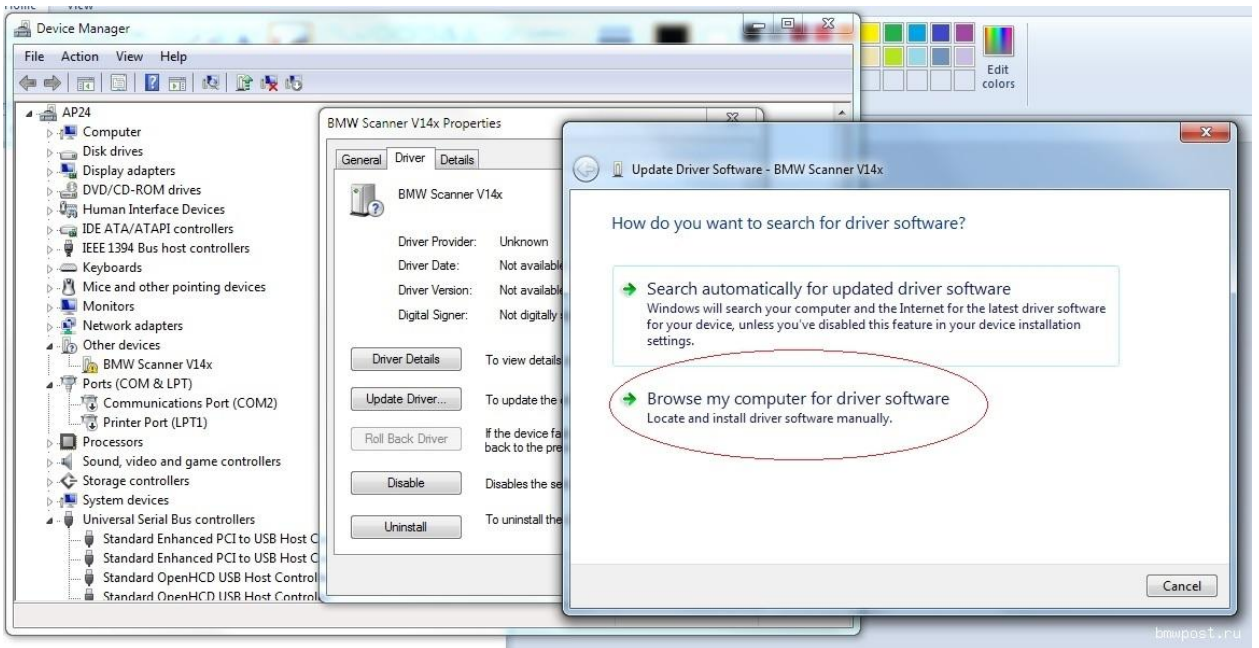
Device Manager

File Action View Help

AP24
Computer
Disk drives
Display adapters
DVD/CD-ROM drives
Human Interface Devices
IDE ATA/ATAPI controllers
IEEE 1394 Bus host controllers
Keyboards
Mice and other pointing devices
Monitors
Network adapters
Other devices
BMW Scanner V14x
Ports (COM & LPT)
Communications Port (COM2)
Printer Port (LPT1)
Processors
Sound, video and game controllers
Storage controllers
System devices
Universal Serial Bus controllers
Standard Enhanced PCI to USB Host C
Standard Enhanced PCI to USB Host C
Standard OpenHCD USB Host Control
Standard OpenHCD USB Host Control

Edit colors

BMW Scanner V14x Properties

General Driver Details

BMW Scanner V14x

Driver Provider: Unknown
Driver Date: Not available
Driver Version: Not available
Digital Signer: Not digitally

Driver Details To view details
Update Driver... To update the
Roll Back Driver If the device fa back to the pre
Disable Disables the se
Uninstall To uninstall the

Update Driver Software - BMW Scanner V14x

How do you want to search for driver software?

Search automatically for updated driver software
Windows will search your computer and the Internet for the latest driver software for your device, unless you've disabled this feature in your device installation settings.

Browse my computer for driver software
Locate and install driver software manually.

Cancel

bmwpost.ru